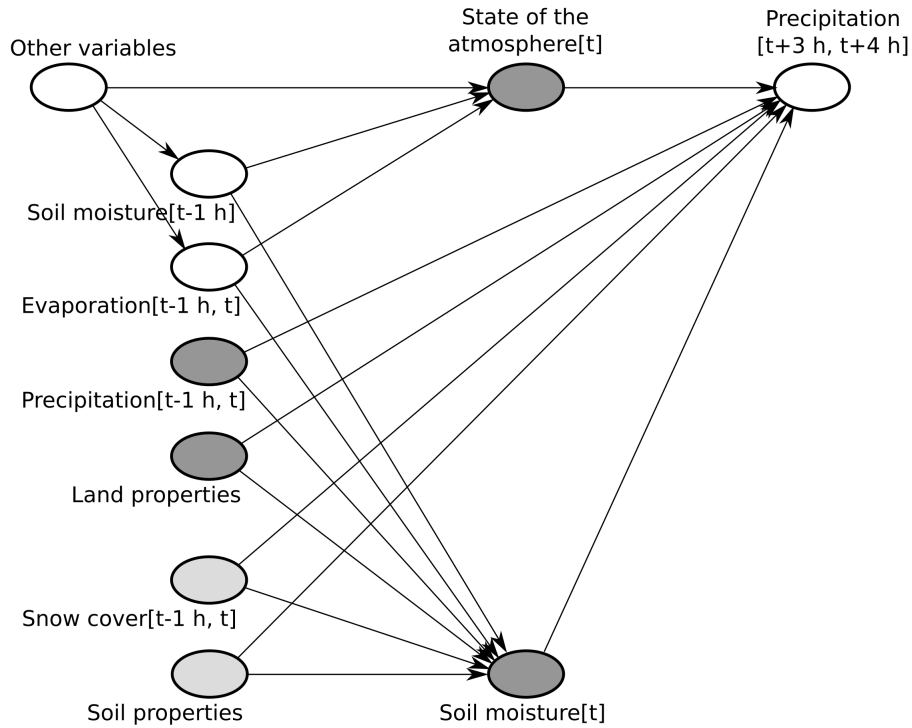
Other variables

State of the atmosphere[t]

Precipitation [t+3 h, t+4 h]

Soil moisture[t-1 h]

Evaporation[t-1 h, t]

Precipitation[t-1 h, t]

Land properties

Snow cover[t-1 h, t]

Soil properties

Soil moisture[t]